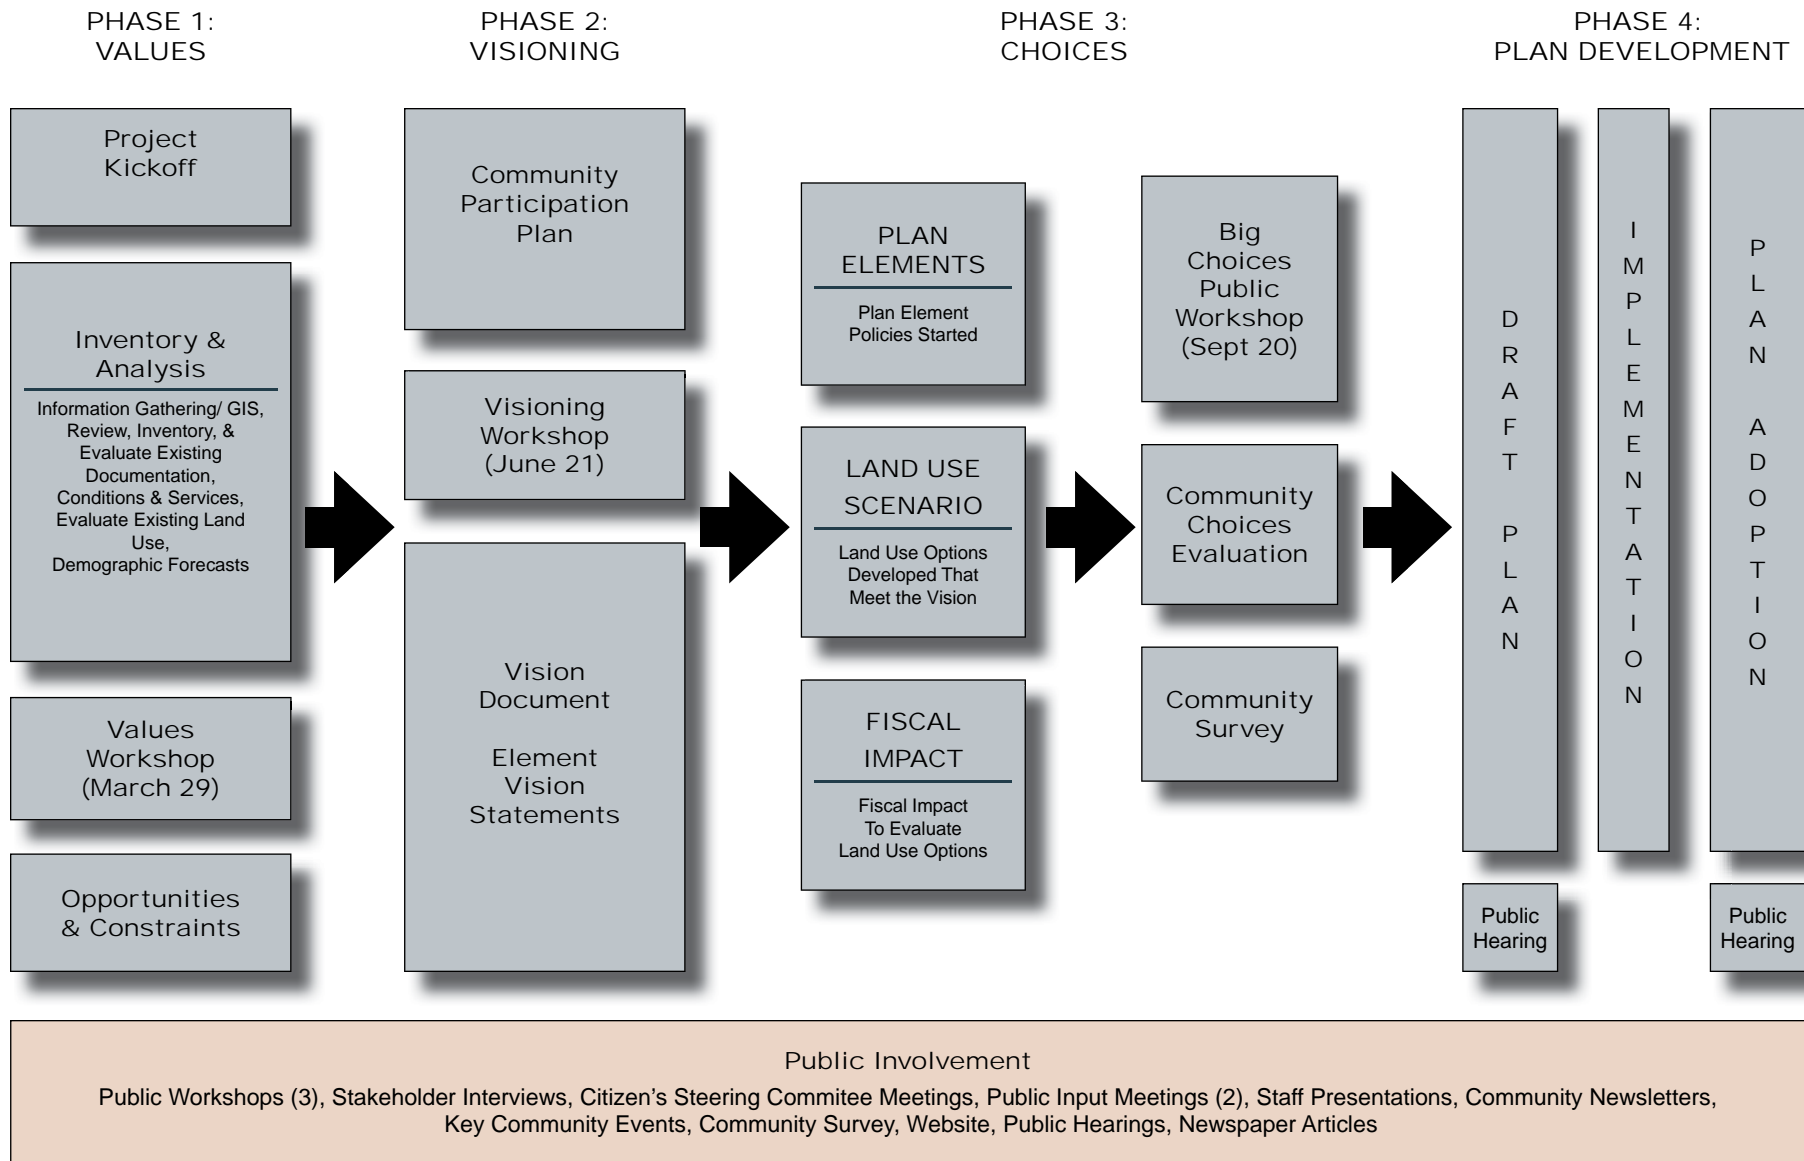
PHASE 1:
VALUES

Project Kickoff

Inventory & Analysis

Information Gathering/ GIS, Review, Inventory, & Evaluate Existing Documentation, Conditions & Services, Evaluate Existing Land Use, Demographic Forecasts

Values Workshop (March 29)

Opportunities & Constraints

PHASE 2:
VISIONING

Community Participation Plan

Visioning Workshop (June 21)

Vision Document

Element Vision Statements

PHASE 3:
CHOICES

PLAN ELEMENTS

Plan Element Policies Started

LAND USE SCENARIO

Land Use Options Developed That Meet the Vision

FISCAL IMPACT

Fiscal Impact To Evaluate Land Use Options

Big Choices Public Workshop (Sept 20)

Community Choices Evaluation

Community Survey

PHASE 4:
PLAN DEVELOPMENT

DRAFT PLAN

IMPLEMENTATION

PLAN ADOPTION

Public Hearing

Public Hearing

Public Involvement

Public Workshops (3), Stakeholder Interviews, Citizen's Steering Commitee Meetings, Public Input Meetings (2), Staff Presentations, Community Newsletters, Key Community Events, Community Survey, Website, Public Hearings, Newspaper Articles